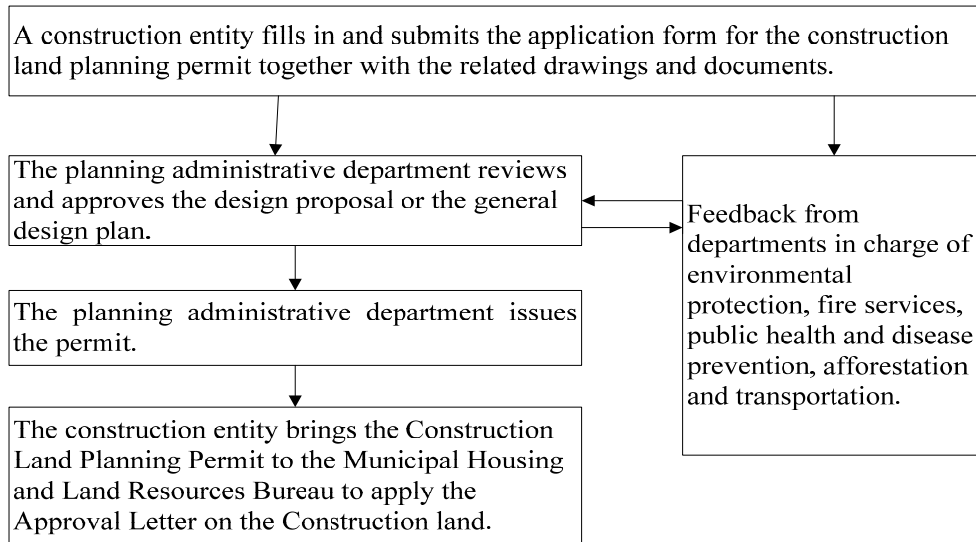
A construction entity fills in and submits the application form for the construction land planning permit together with the related drawings and documents.

The planning administrative department reviews and approves the design proposal or the general design plan.

Feedback from departments in charge of environmental protection, fire services, public health and disease prevention, afforestation and transportation.

The planning administrative department issues the permit.

The construction entity brings the Construction Land Planning Permit to the Municipal Housing and Land Resources Bureau to apply the Approval Letter on the Construction land.